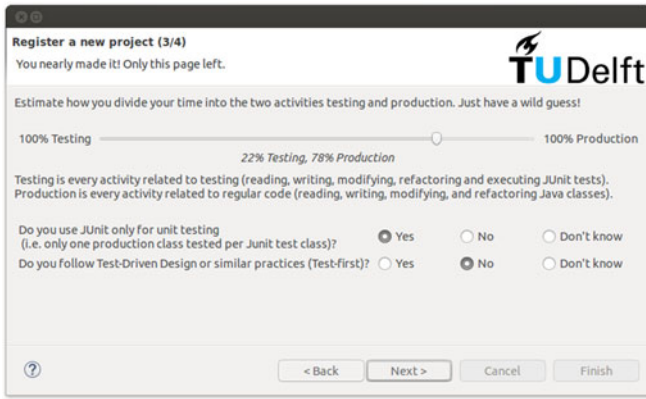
Register a new project (3/4)
You nearly made it! Only this page left.

TUDelft

Estimate how you divide your time into the two activities testing and production. Just have a wild guess!

100% Testing 100% Production
22% Testing, 78% Production

Testing is every activity related to testing (reading, writing, modifying, refactoring and executing JUnit tests). Production is every activity related to regular code (reading, writing, modifying, and refactoring Java classes).

Do you use JUnit only for unit testing (i.e. only one production class tested per Junit test class)? Yes No Don't know
Do you follow Test-Driven Design or similar practices (Test-first)? Yes No Don't know

?

< Back Next > Cancel Finish